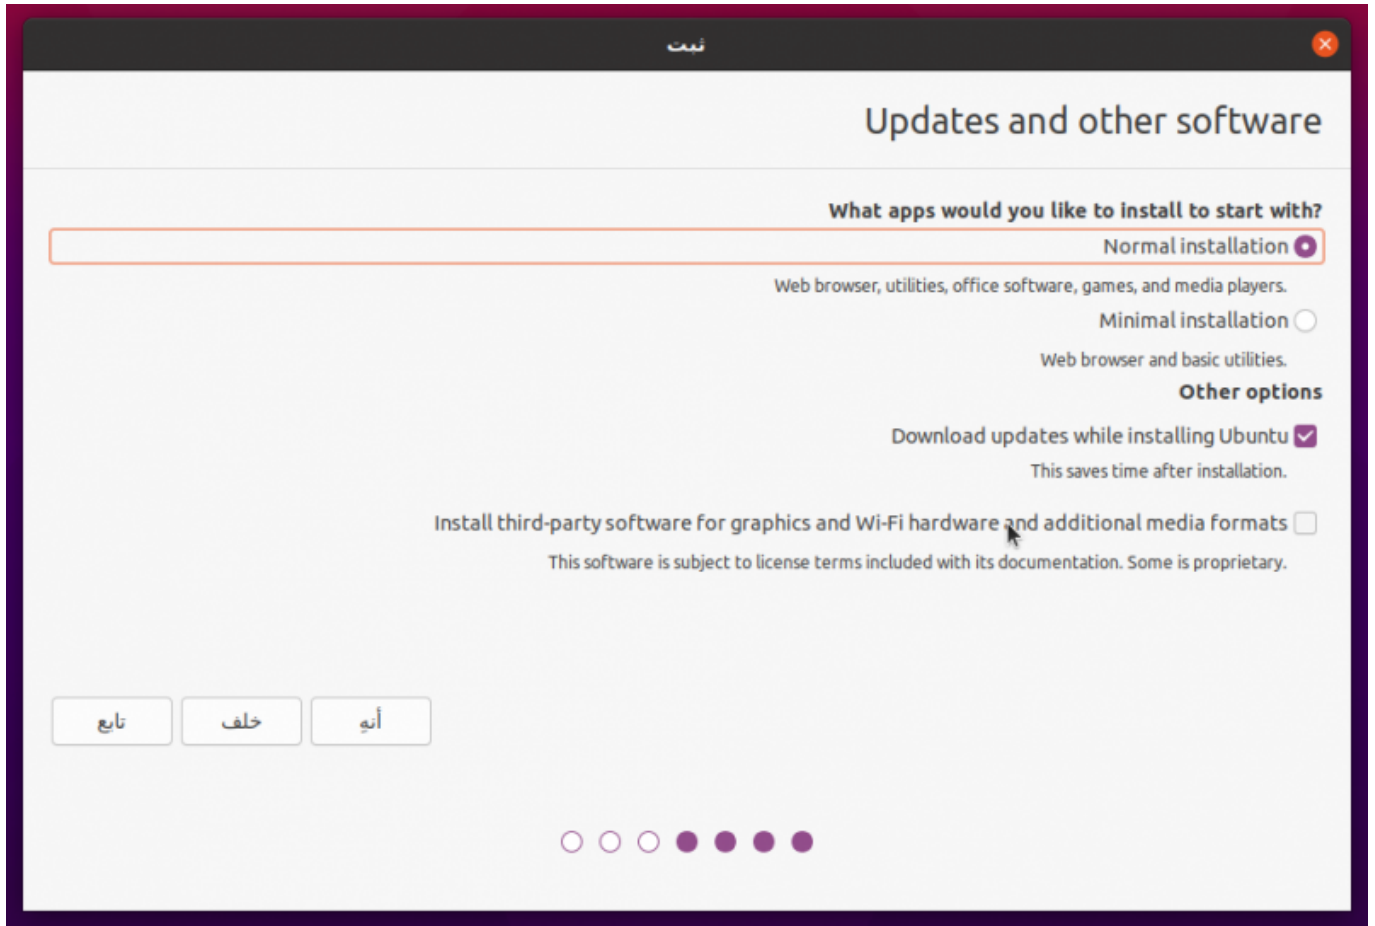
ثبت

Updates and other software

What apps would you like to install to start with?

Normal installation

Web browser, utilities, office software, games, and media players.

Minimal installation

Web browser and basic utilities.

Other options

Download updates while installing Ubuntu

This saves time after installation.

Install third-party software for graphics and Wi-Fi hardware and additional media formats

This software is subject to license terms included with its documentation. Some is proprietary.

تابع

خلف

أنهِ